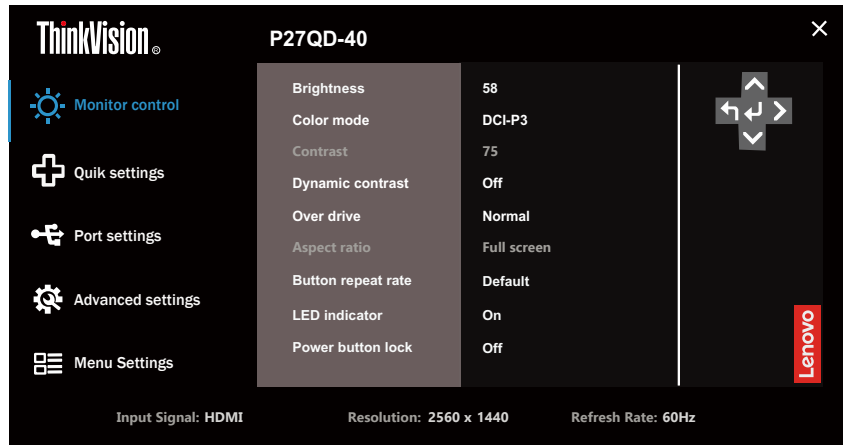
ThinkVision®

P27QD-40

Monitor control

Quik settings

Port settings

Advanced settings

Menu Settings

| Brightness | 58 |
|---|---|
| Color mode | DCI-P3 |
| Contrast | 75 |
| Dynamic contrast | Off |
| Over drive | Normal |
| Aspect ratio | Full screen |
| Button repeat rate | Default |
| LED indicator | On |
| Power button lock | Off |

Lenovo

Input Signal: HDMI Resolution: 2560 x 1440 Refresh Rate: 60Hz